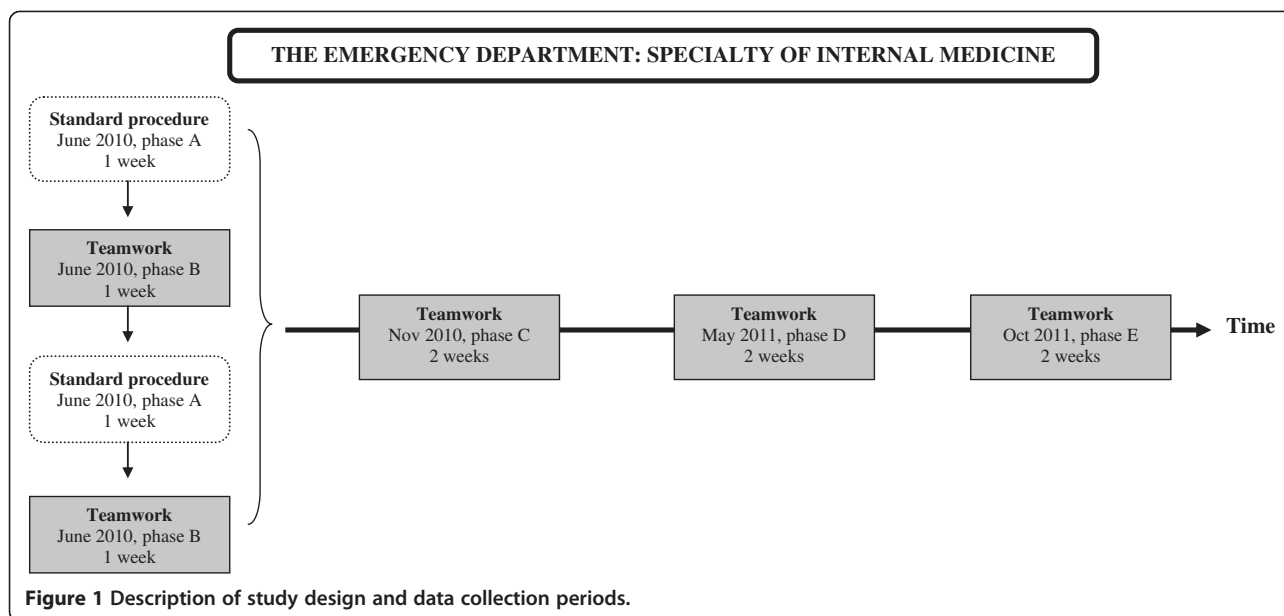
THE EMERGENCY DEPARTMENT: SPECIALTY OF INTERNAL MEDICINE

Standard procedure
June 2010, phase A
1 week

Teamwork
June 2010, phase B
1 week

Standard procedure
June 2010, phase A
1 week

Teamwork
June 2010, phase B
1 week

Teamwork
Nov 2010, phase C
2 weeks

Teamwork
May 2011, phase D
2 weeks

Teamwork
Oct 2011, phase E
2 weeks

Time

Figure 1 Description of study design and data collection periods.